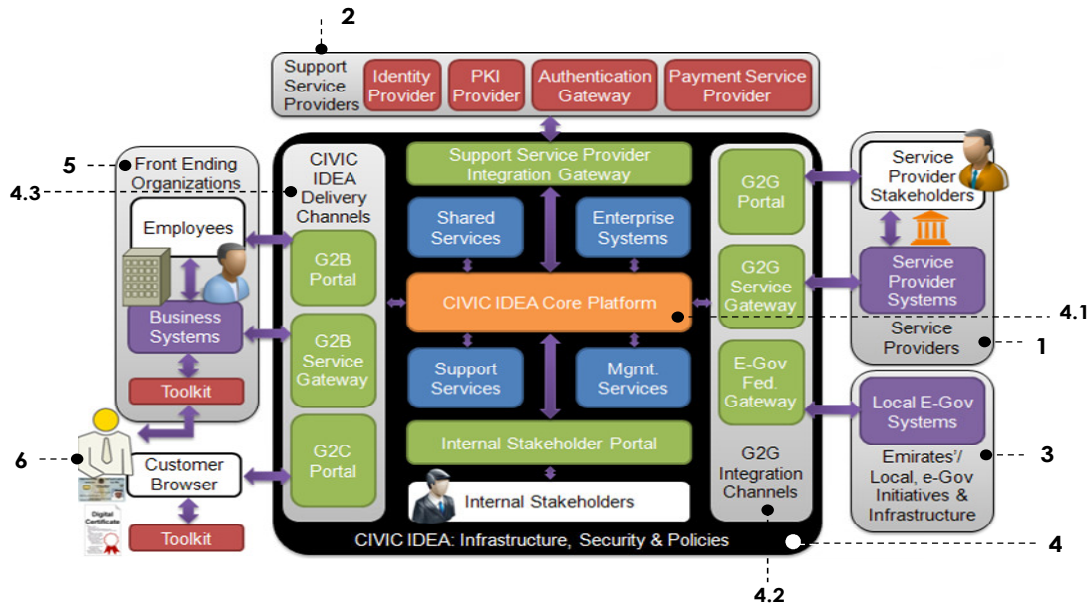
2

Support Service Providers
Identity Provider
PKI Provider
Authentication Gateway
Payment Service Provider

5
Front Ending Organizations
4.3
Employees
Business Systems
Toolkit

CIVIC IDEA Delivery Channels
G2B Portal
G2B Service Gateway
G2C Portal

Support Service Provider Integration Gateway
Shared Services
Enterprise Systems
CIVIC IDEA Core Platform
Support Services
Mgmt. Services
Internal Stakeholder Portal
Internal Stakeholders

G2G Portal
G2G Service Gateway
E-Gov Fed. Gateway
G2G Integration Channels

Service Provider Stakeholders
Service Provider Systems
Service Providers
4.1
1

Local E-Gov Systems
Emirates'/ Local, e-Gov Initiatives & Infrastructure
3

6
Customer Browser
Digital Certificate
Toolkit

CIVIC IDEA: Infrastructure, Security & Policies
4
4.2